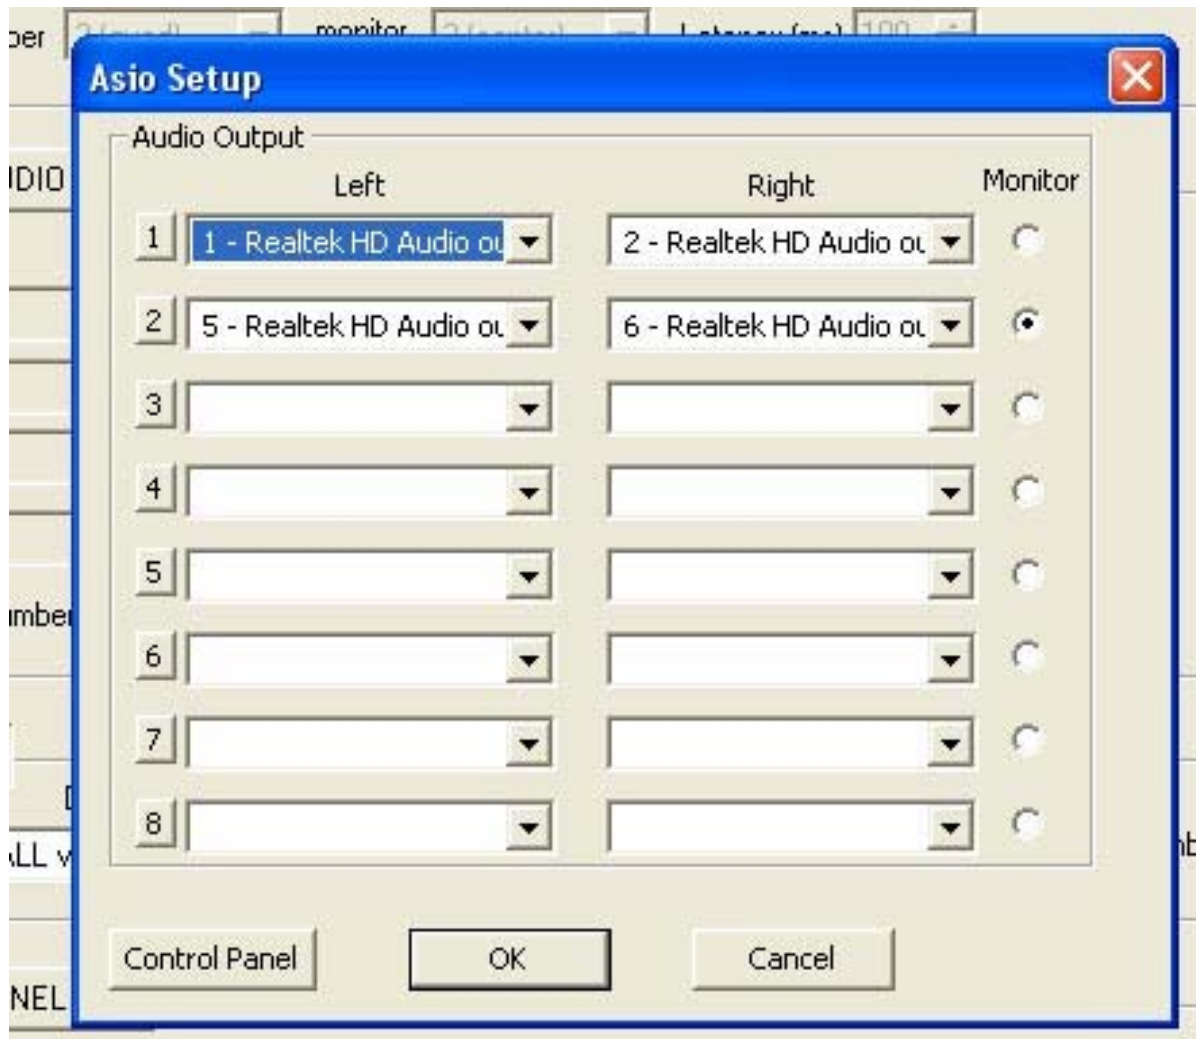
ber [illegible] monitor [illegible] Latency (ms) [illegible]

Asio Setup

Audio Output

Left

Right

Monitor

1 1 - Realtek HD Audio ou 2 - Realtek HD Audio ou

2 5 - Realtek HD Audio ou 6 - Realtek HD Audio ou

3

4

5

6

7

8

Control Panel

OK

Cancel

UDIO

umber

LL v

NEL